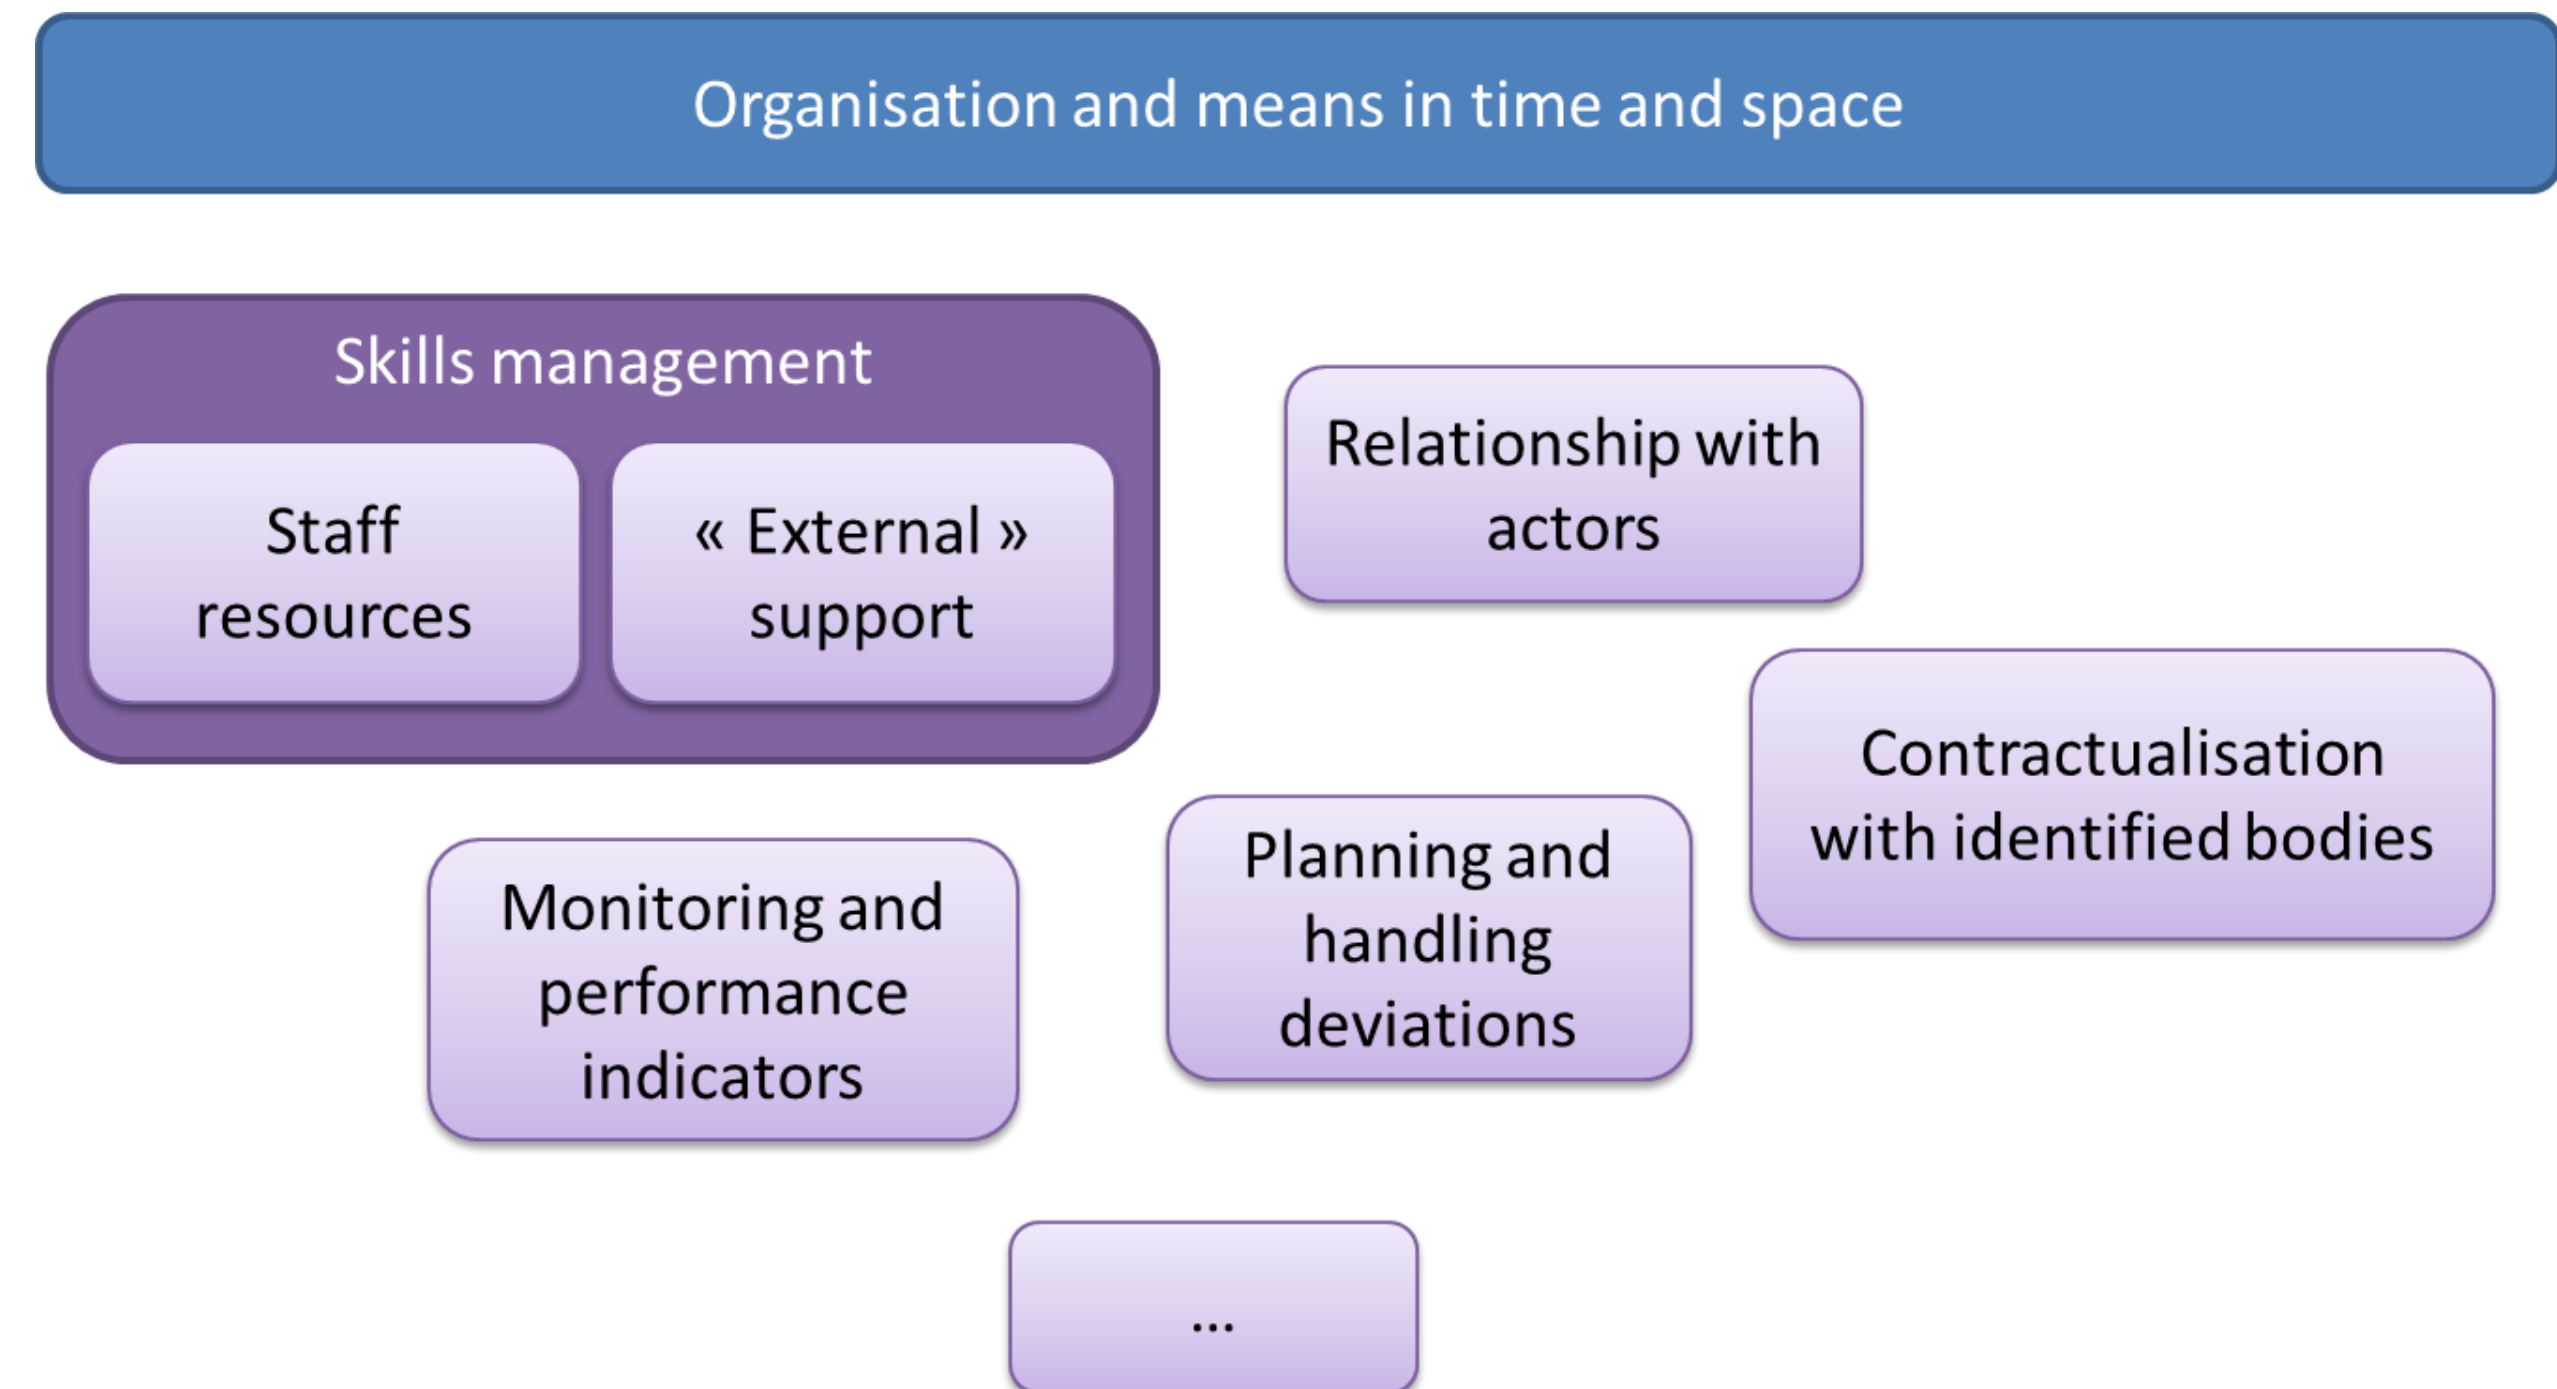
Organisation and means in time and space

Skills management

Staff resources

« External » support

Relationship with actors

Contractualisation with identified bodies

Monitoring and performance indicators

Planning and handling deviations

...